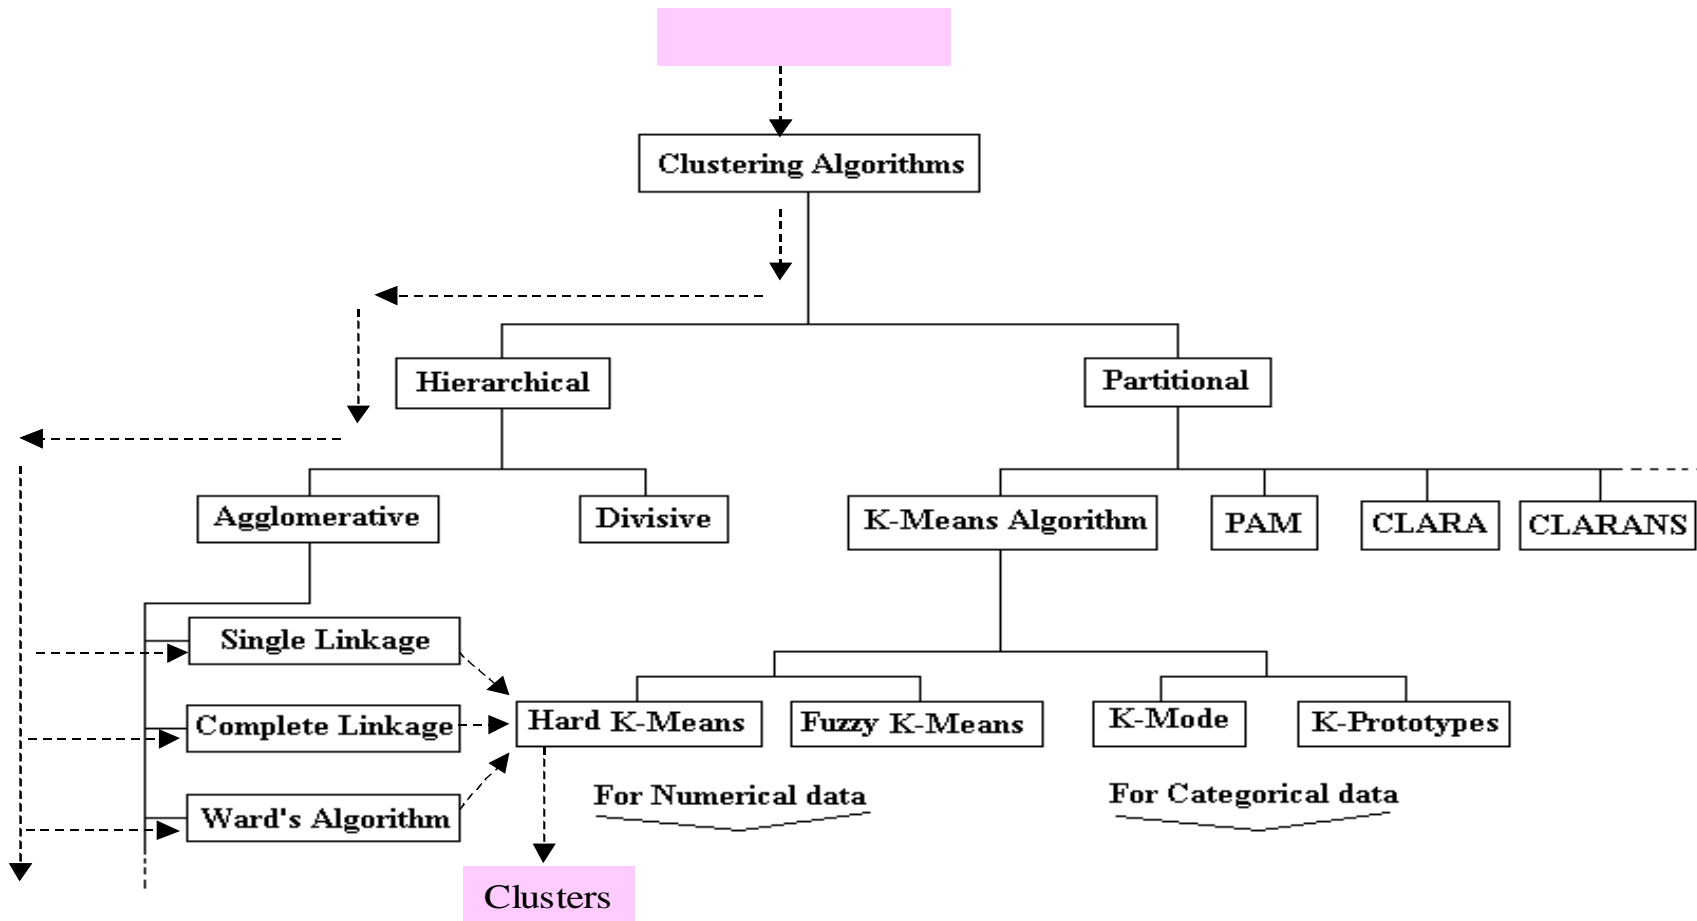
Clustering Algorithms

Hierarchical

Partitional

Agglomerative

Divisive

K-Means Algorithm

PAM

CLARA

CLARANS

Single Linkage

Complete Linkage

Ward's Algorithm

Hard K-Means

Fuzzy K-Means

K-Mode

K-Prototypes

For Numerical data

For Categorical data

Clusters